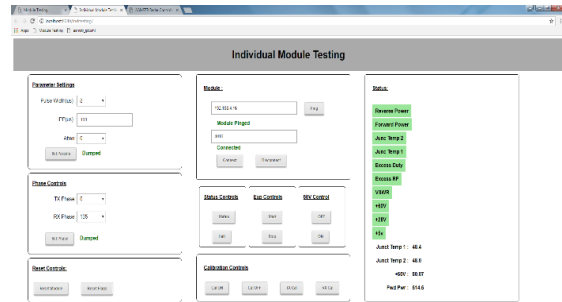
Module Testing | Individual Module Testin | XMMTR Node Control

localhost/.../individual

Apps | Visual Testing | asset_gbani

Individual Module Testing

Parameter Settings

Pulse Width(us) 0

PT(us) 100

Atten 0

Set Params Dumped

Phase Controls

TX Phase 0

RX Phase 135

Set Phase Dumped

Reset Controls

Reset Module Reset Fpga

Module :

192.168.4.16 Ping

Module Pinged

5000

Connected

Connect Disconnect

Status Controls

Status

Init

Exc Controls

Start

Stop

88V Control

Off

On

Calibration Controls

Cal Off Cal On Tx Cal Rx Cal

Status:

Reverse Power

Forward Power

Junc Temp 2

Junc Temp 1

Excess Duty

Excess RF

VSWR

+48V

+28V

+5v

Junct Temp 1 : 40.4

Junct Temp 2 : 40.0

+50V : 50.07

Fwd Pwr : 514.6